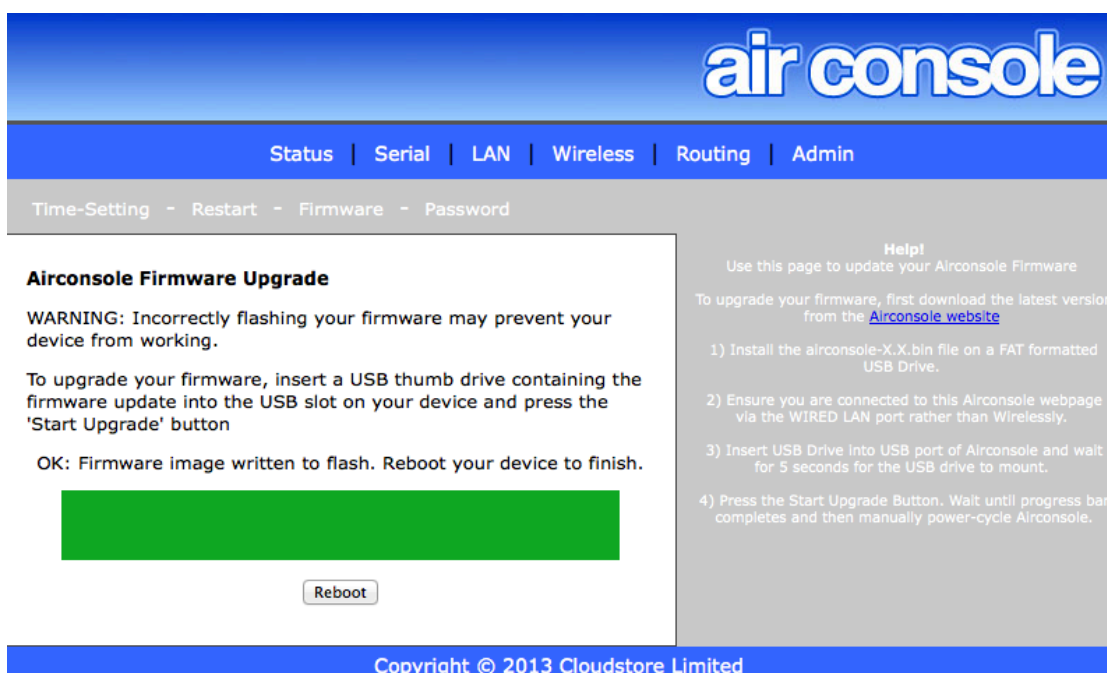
air console

Status | Serial | LAN | Wireless | Routing | Admin

Time-Setting - Restart - Firmware - Password

Airconsole Firmware Upgrade

WARNING: Incorrectly flashing your firmware may prevent your device from working.

To upgrade your firmware, insert a USB thumb drive containing the firmware update into the USB slot on your device and press the 'Start Upgrade' button

OK: Firmware image written to flash. Reboot your device to finish.

Reboot

Help!
Use this page to update your Airconsole Firmware

To upgrade your firmware, first download the latest version from the Airconsole website

1) Install the airconsole-X.X.bin file on a FAT formatted USB Drive.

2) Ensure you are connected to this Airconsole webpage via the WIRED LAN port rather than Wirelessly.

3) Insert USB Drive into USB port of Airconsole and wait for 5 seconds for the USB drive to mount.

4) Press the Start Upgrade Button. Wait until progress bar completes and then manually power-cycle Airconsole.

Copyright © 2013 Cloudstore Limited